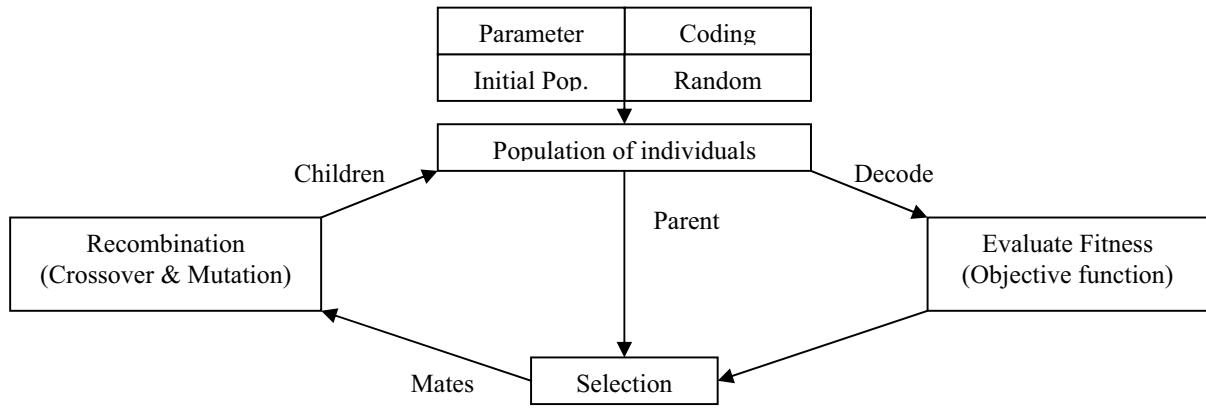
| Parameter | Coding |
|---|---|
| Initial Pop. | Random |

Population of individuals

Children

Decode

Parent

Recombination (Crossover & Mutation)

Evaluate Fitness (Objective function)

Mates

Selection